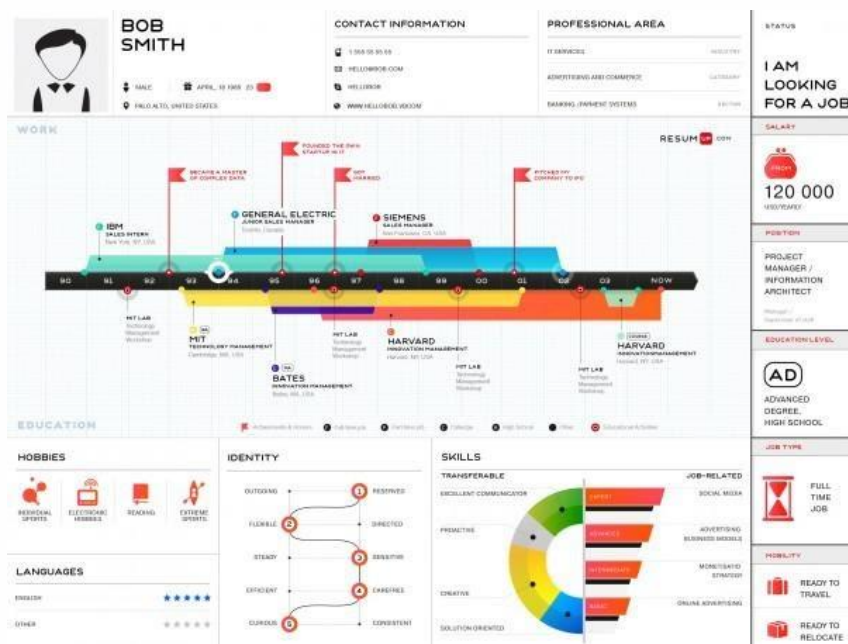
BOB SMITH

MALE APRIL, 10 1969 23

PALO ALTO, UNITED STATES

CONTACT INFORMATION

1 555 55 55 55

HELLO@BOB.COM

HELLOBOB

WWW.HELLOBOB.VIDCOM

PROFESSIONAL AREA

IT SERVICES INDUSTRY

ADVERTISING AND COMMERCE CATEGORY

BANKING /PAYMENT SYSTEMS SECTOR

STATUS

I AM LOOKING FOR A JOB

WORK

RESUMUP.COM

BECAME A MASTER OF COMPLEX DATA

FOUNDED THE OWN STARTUP IN IT

GOT MARRIED

PITCHED MY COMPANY TO IPO

IBM
SALES INTERN
New York, NY, USA

GENERAL ELECTRIC
JUNIOR SALES MANAGER
Toronto, Canada

SIEMENS
SALES MANAGER
San Francisco, CA, USA

90 91 92 93 94 95 96 97 98 99 00 01 02 03 NOW

MIT LAB
Technology Management Workshop

MIT
TECHNOLOGY MANAGEMENT
Cambridge, MA, USA

BATES
INNOVATION MANAGEMENT
Boston, MA, USA

MIT LAB
Technology Management Workshop

HARVARD
INNOVATION MANAGEMENT
Harvard, MA, USA

MIT LAB
Technology Management Workshop

MIT LAB
Technology Management Workshop

HARVARD
INNOVATIONMANAGEMENT
Harvard, MA, USA

EDUCATION

Achievements & Honors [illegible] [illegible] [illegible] High School Other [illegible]

SALARY

FROM

120 000

USD/YEARLY

POSITION

PROJECT MANAGER / INFORMATION ARCHITECT

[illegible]

EDUCATION LEVEL

AD

ADVANCED DEGREE, HIGH SCHOOL

JOB TYPE

FULL TIME JOB

MOBILITY

READY TO TRAVEL

READY TO RELOCATE

HOBBIES

INDIVIDUAL SPORTS
ELECTRONIC HOBBIES
READING
EXTREME SPORTS

LANGUAGES

ENGLISH ★★★★★

OTHER ★★★★★

IDENTITY

OUTGOING 1 RESERVED

FLEXIBLE 2 DIRECTED

STEADY 3 SENSITIVE

EFFICIENT 4 CAREFREE

CURIOUS 5 CONSISTENT

SKILLS

TRANSFERABLE

EXCELLENT COMMUNICATOR

PROACTIVE

CREATIVE

SOLUTION ORIENTED

JOB-RELATED

EXPERT SOCIAL MEDIA

ADVANCED ADVERTISING BUSINESS MODELS

INTERMEDIATE MONETISATIO STRATEGY

BASIC ONLINE ADVERTISING